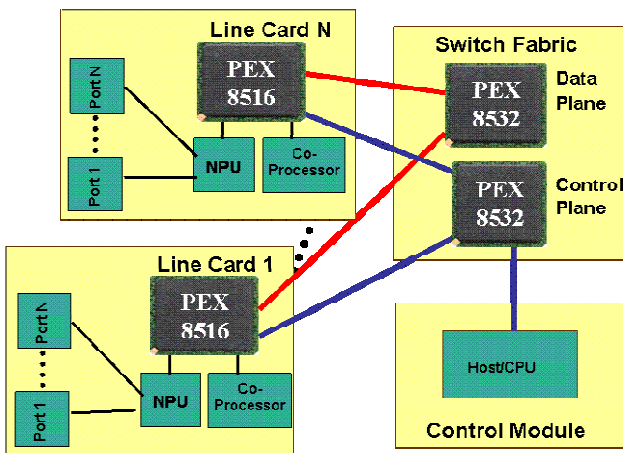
Line Card N

Port N

Port 1

PEX 8516

NPU

Co-Processor

Switch Fabric

PEX 8532

Data Plane

PEX 8532

Control Plane

Line Card 1

Port N

Port 1

PEX 8516

NPU

Co-Processor

Host/CPU

Control Module